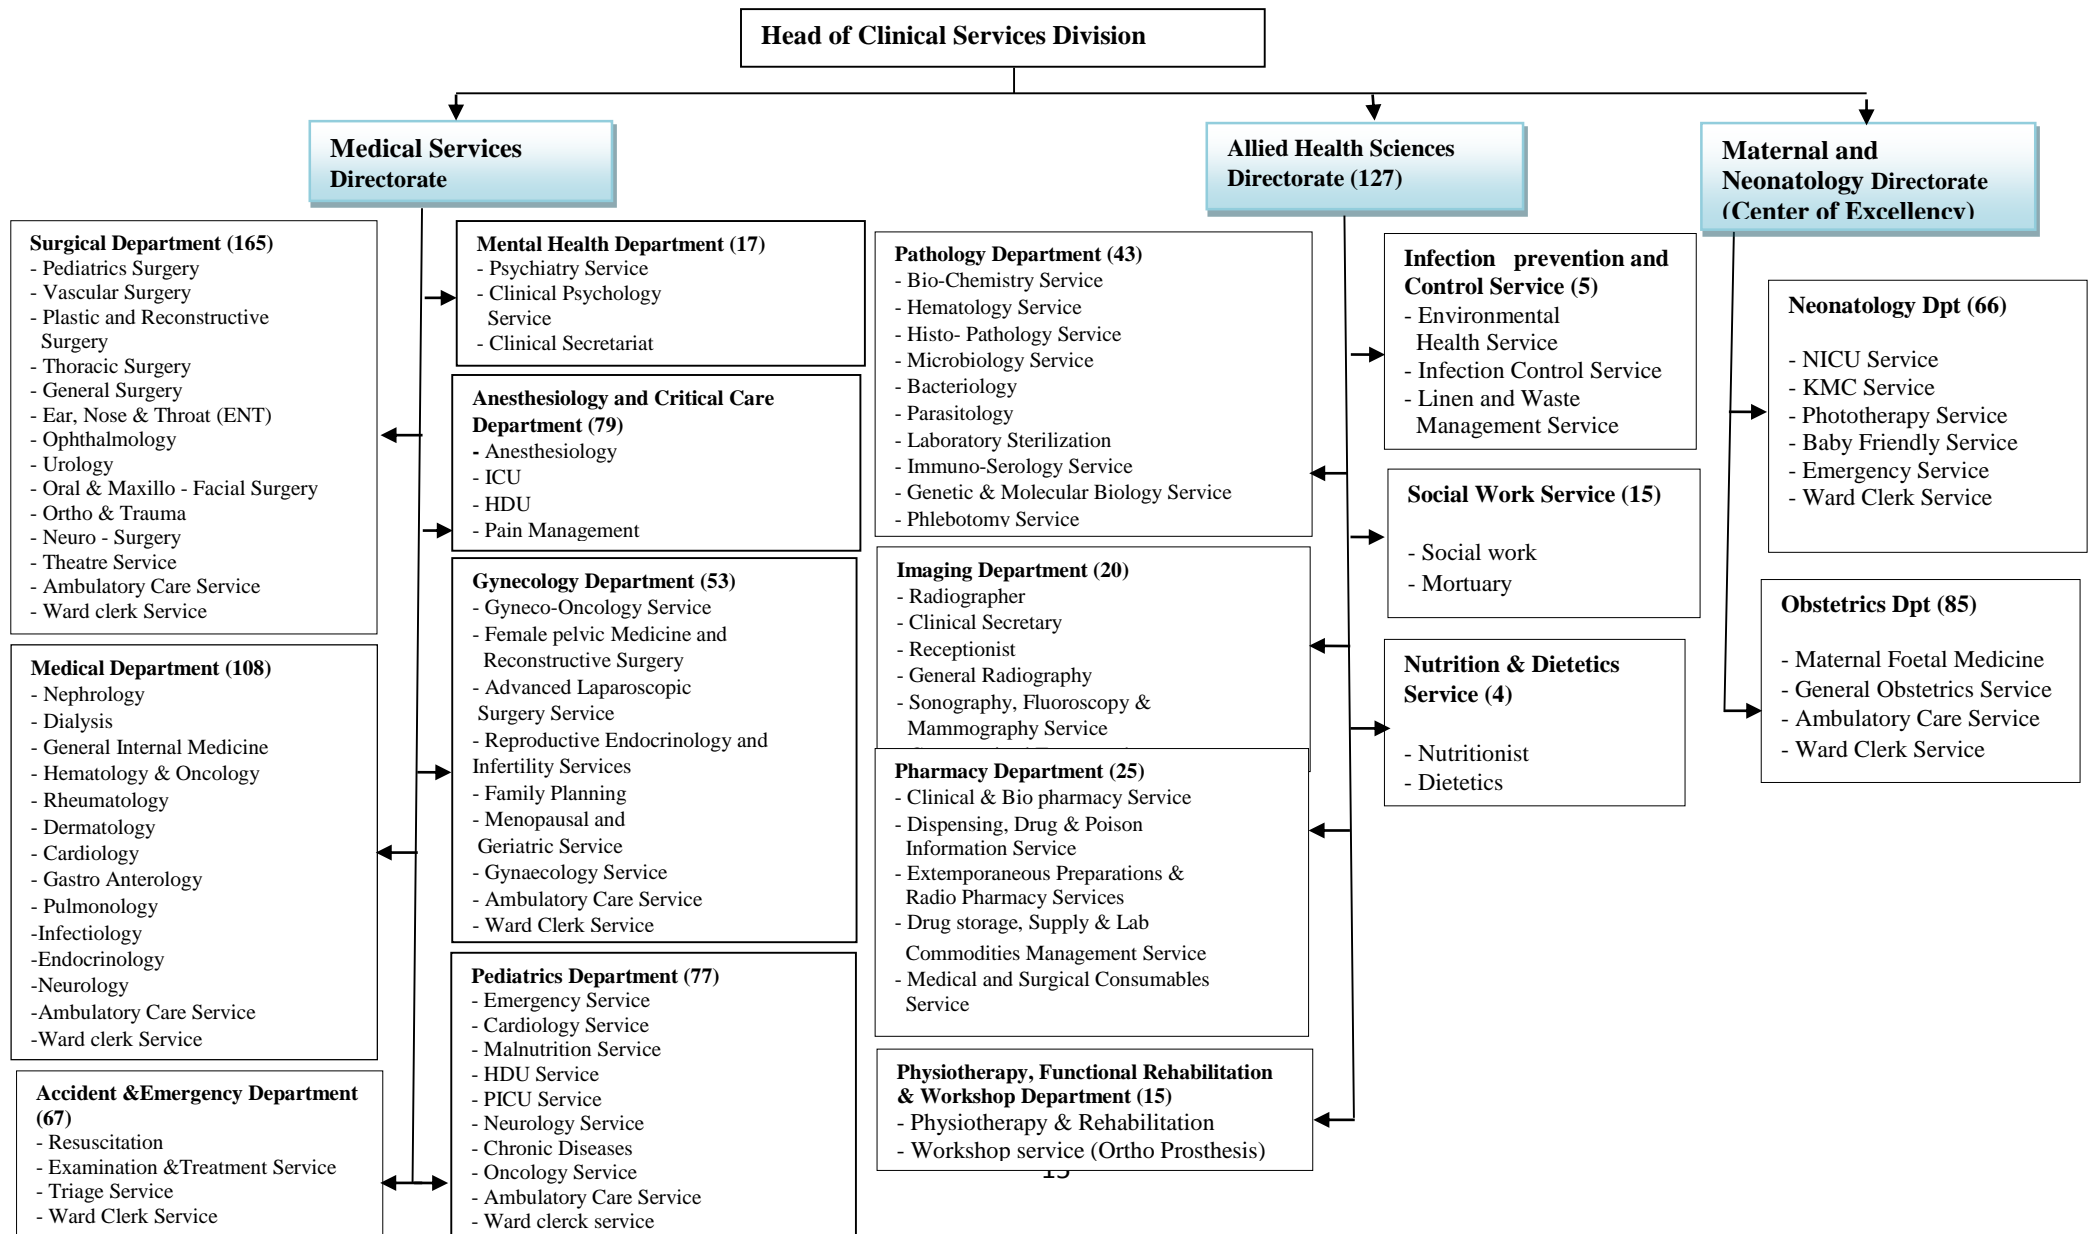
Head of Clinical Services Division

Medical Services Directorate

Surgical Department (165)
- Pediatrics Surgery
- Vascular Surgery
- Plastic and Reconstructive Surgery
- Thoracic Surgery
- General Surgery
- Ear, Nose & Throat (ENT)
- Ophthalmology
- Urology
- Oral & Maxillo - Facial Surgery
- Ortho & Trauma
- Neuro - Surgery
- Theatre Service
- Ambulatory Care Service
- Ward clerk Service

Medical Department (108)
- Nephrology
- Dialysis
- General Internal Medicine
- Hematology & Oncology
- Rheumatology
- Dermatology
- Cardiology
- Gastro Anterology
- Pulmonology
-Infectiology
-Endocrinology
-Neurology
-Ambulatory Care Service
-Ward clerk Service

Accident &Emergency Department (67)
- Resuscitation
- Examination &Treatment Service
- Triage Service
- Ward Clerk Service

Mental Health Department (17)
- Psychiatry Service
- Clinical Psychology Service
- Clinical Secretariat

Anesthesiology and Critical Care Department (79)
- Anesthesiology
- ICU
- HDU
- Pain Management

Gynecology Department (53)
- Gyneco-Oncology Service
- Female pelvic Medicine and Reconstructive Surgery
- Advanced Laparoscopic Surgery Service
- Reproductive Endocrinology and Infertility Services
- Family Planning
- Menopausal and Geriatric Service
- Gynaecology Service
- Ambulatory Care Service
- Ward Clerk Service

Pediatrics Department (77)
- Emergency Service
- Cardiology Service
- Malnutrition Service
- HDU Service
- PICU Service
- Neurology Service
- Chronic Diseases
- Oncology Service
- Ambulatory Care Service
- Ward clerck service

Allied Health Sciences Directorate (127)

Pathology Department (43)
- Bio-Chemistry Service
- Hematology Service
- Histo- Pathology Service
- Microbiology Service
- Bacteriology
- Parasitology
- Laboratory Sterilization
- Immuno-Serology Service
- Genetic & Molecular Biology Service
- Phlebotomy Service

Imaging Department (20)
- Radiographer
- Clinical Secretary
- Receptionist
- General Radiography
- Sonography, Fluoroscopy & Mammography Service
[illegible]

Pharmacy Department (25)
- Clinical & Bio pharmacy Service
- Dispensing, Drug & Poison Information Service
- Extemporaneous Preparations & Radio Pharmacy Services
- Drug storage, Supply & Lab Commodities Management Service
- Medical and Surgical Consumables Service

Physiotherapy, Functional Rehabilitation & Workshop Department (15)
- Physiotherapy & Rehabilitation
- Workshop service (Ortho Prosthesis)

Infection prevention and Control Service (5)
- Environmental Health Service
- Infection Control Service
- Linen and Waste Management Service

Social Work Service (15)
- Social work
- Mortuary

Nutrition & Dietetics Service (4)
- Nutritionist
- Dietetics

Maternal and Neonatology Directorate (Center of Excellency)

Neonatology Dpt (66)
- NICU Service
- KMC Service
- Phototherapy Service
- Baby Friendly Service
- Emergency Service
- Ward Clerk Service

Obstetrics Dpt (85)
- Maternal Foetal Medicine
- General Obstetrics Service
- Ambulatory Care Service
- Ward Clerk Service

15